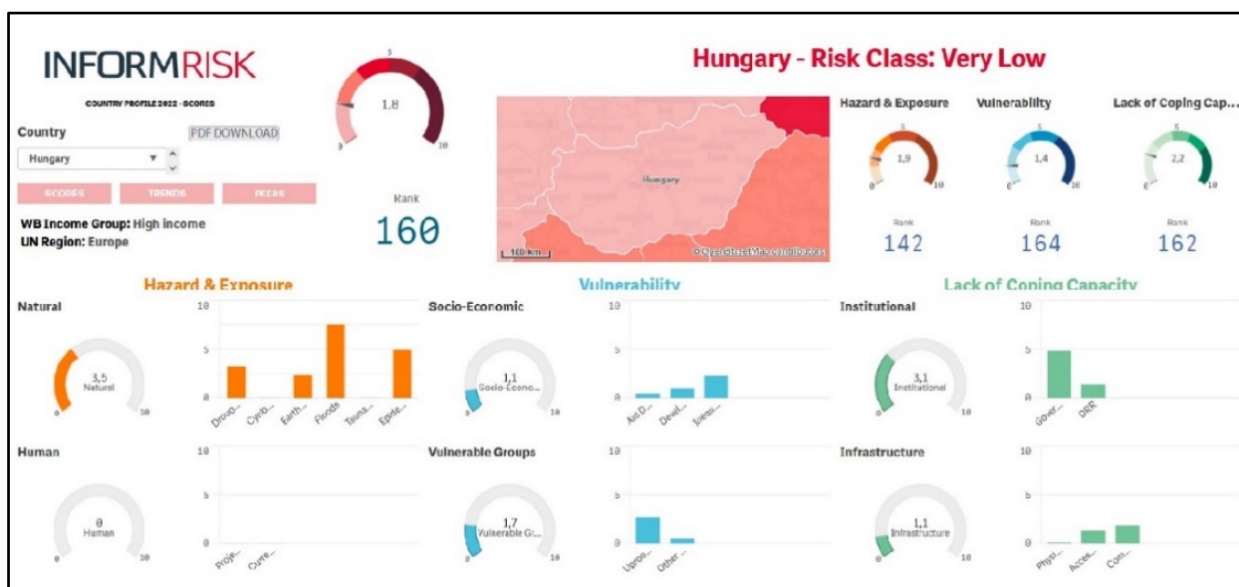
INFORMRISK

COUNTRY PROFILE 2022 - SCORES

Country

PDF DOWNLOAD

Hungary

SCORES TRENDS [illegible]

WB Income Group: High income
UN Region: Europe

5
1,8
0 10

Rank
160

Hungary - Risk Class: Very Low

Hungary

100 km

© OpenStreetMap contributors

Hazard & Exposure
5
1,9
0 10
Rank
142

Vulnerability
5
1,4
0 10
Rank
164

Lack of Coping Cap...
5
2,2
0 10
Rank
162

Hazard & Exposure

Natural
3,5
Natural
0 10

10
5
0
Droug... Cyclo... Earth... Floods Tsuna... Epide...

Human
0
Human
0 10

10
5
0
Proje... Curre...

Vulnerability

Socio-Economic
1,1
Socio-Econo...
0 10

10
5
0
Aid D... Devel... Inequ...

Vulnerable Groups
1,7
Vulnerable Gr...
0 10

10
5
0
Uproo... Other ...

Lack of Coping Capacity

Institutional
3,1
Institutional
0 10

10
5
0
Gover... DRR

Infrastructure
1,1
Infrastructure
0 10

10
5
0
Physi... Acces... Com...